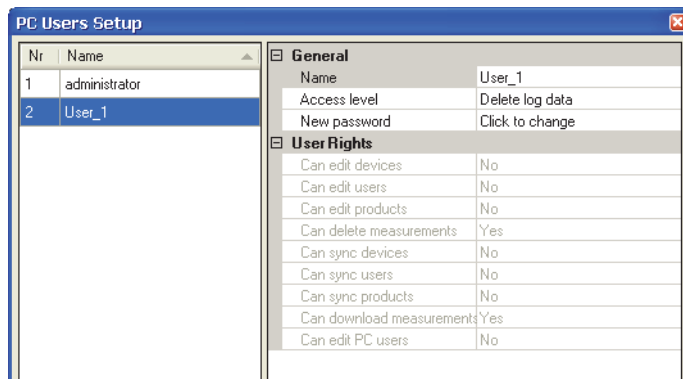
PC Users Setup

| Nr | Name |
|---|---|
| 1 | administrator |
| 2 | User_1 |

⊟ General

| | |
|---|---|
| Name | User_1 |
| Access level | Delete log data |
| New password | Click to change |

⊟ User Rights

| | |
|---|---|
| Can edit devices | No |
| Can edit users | No |
| Can edit products | No |
| Can delete measurements | Yes |
| Can sync devices | No |
| Can sync users | No |
| Can sync products | No |
| Can download measurements | Yes |
| Can edit PC users | No |